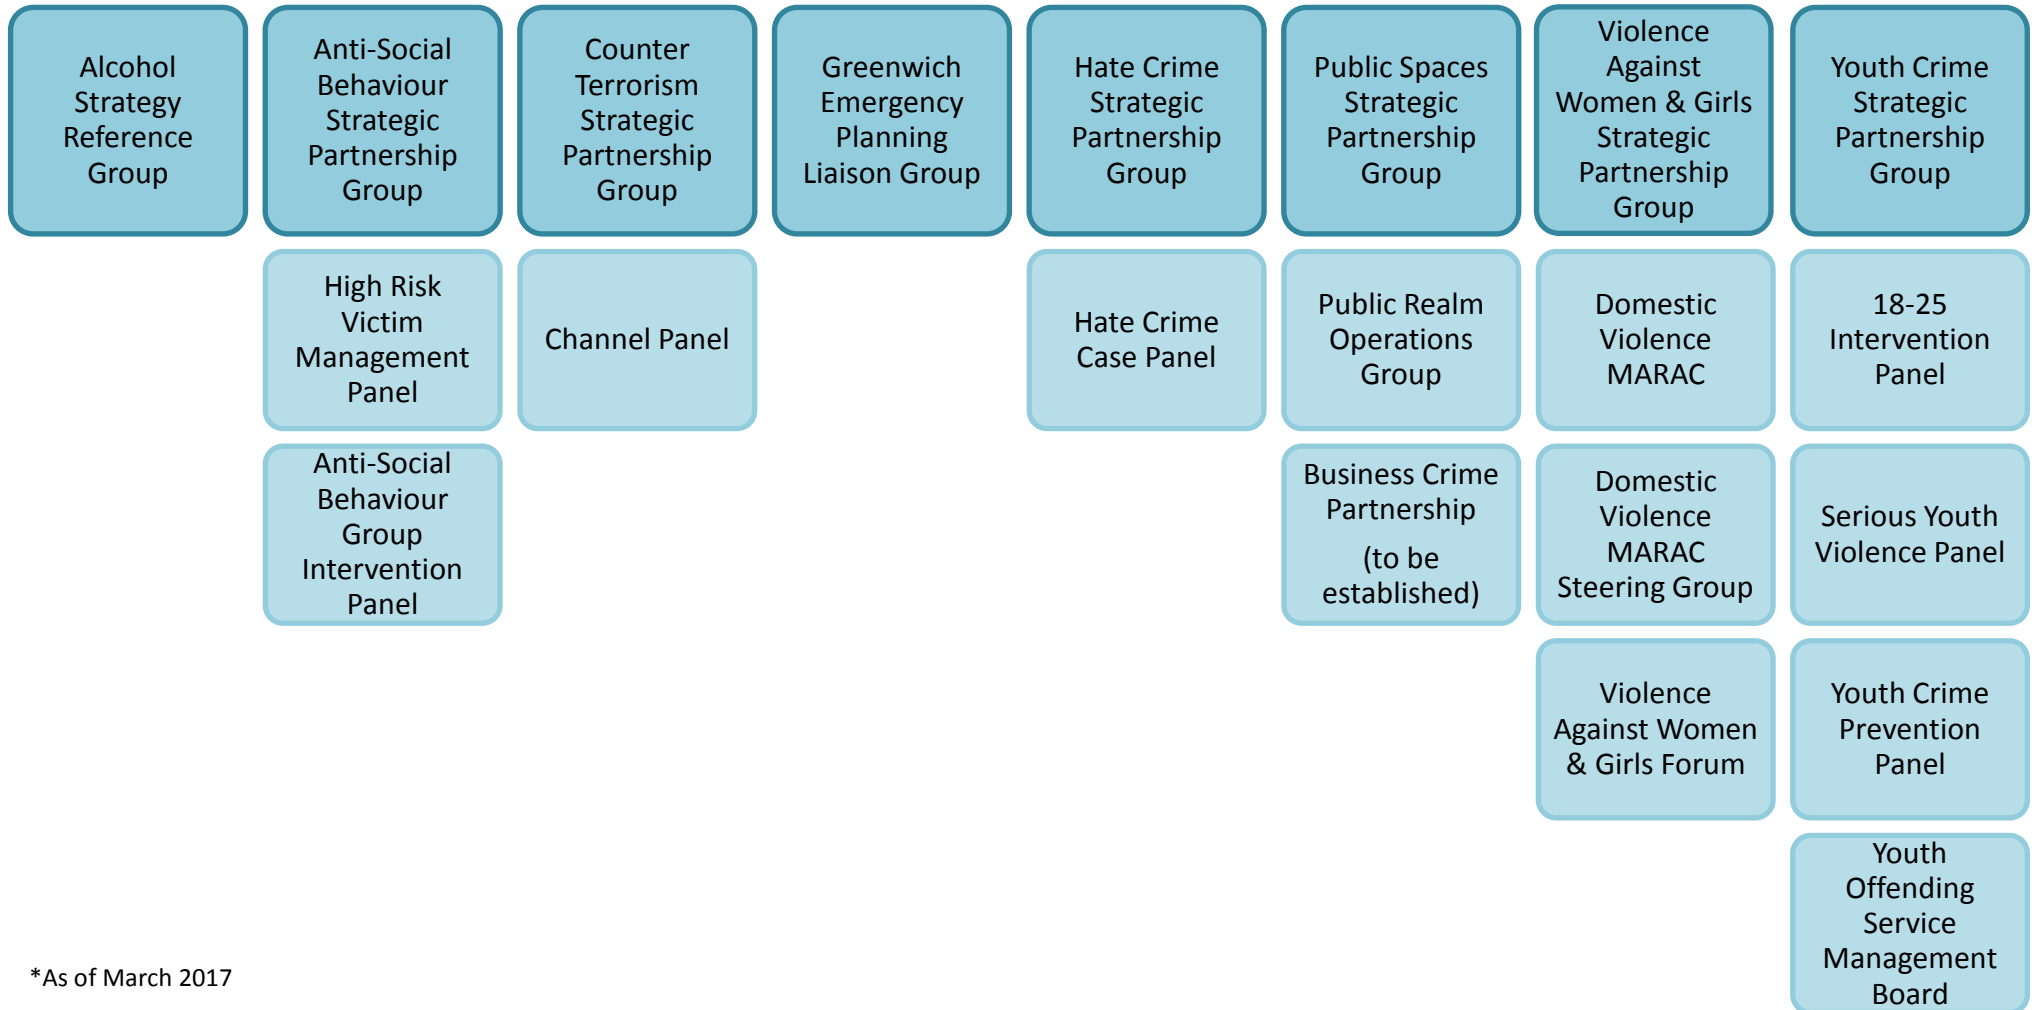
Alcohol Strategy Reference Group

Anti-Social Behaviour Strategic Partnership Group

High Risk Victim Management Panel

Anti-Social Behaviour Group Intervention Panel

Counter Terrorism Strategic Partnership Group

Channel Panel

Greenwich Emergency Planning Liaison Group

Hate Crime Strategic Partnership Group

Hate Crime Case Panel

Public Spaces Strategic Partnership Group

Public Realm Operations Group

Business Crime Partnership

(to be established)

Violence Against Women & Girls Strategic Partnership Group

Domestic Violence MARAC

Domestic Violence MARAC Steering Group

Violence Against Women & Girls Forum

Youth Crime Strategic Partnership Group

18-25 Intervention Panel

Serious Youth Violence Panel

Youth Crime Prevention Panel

Youth Offending Service Management Board

*As of March 2017